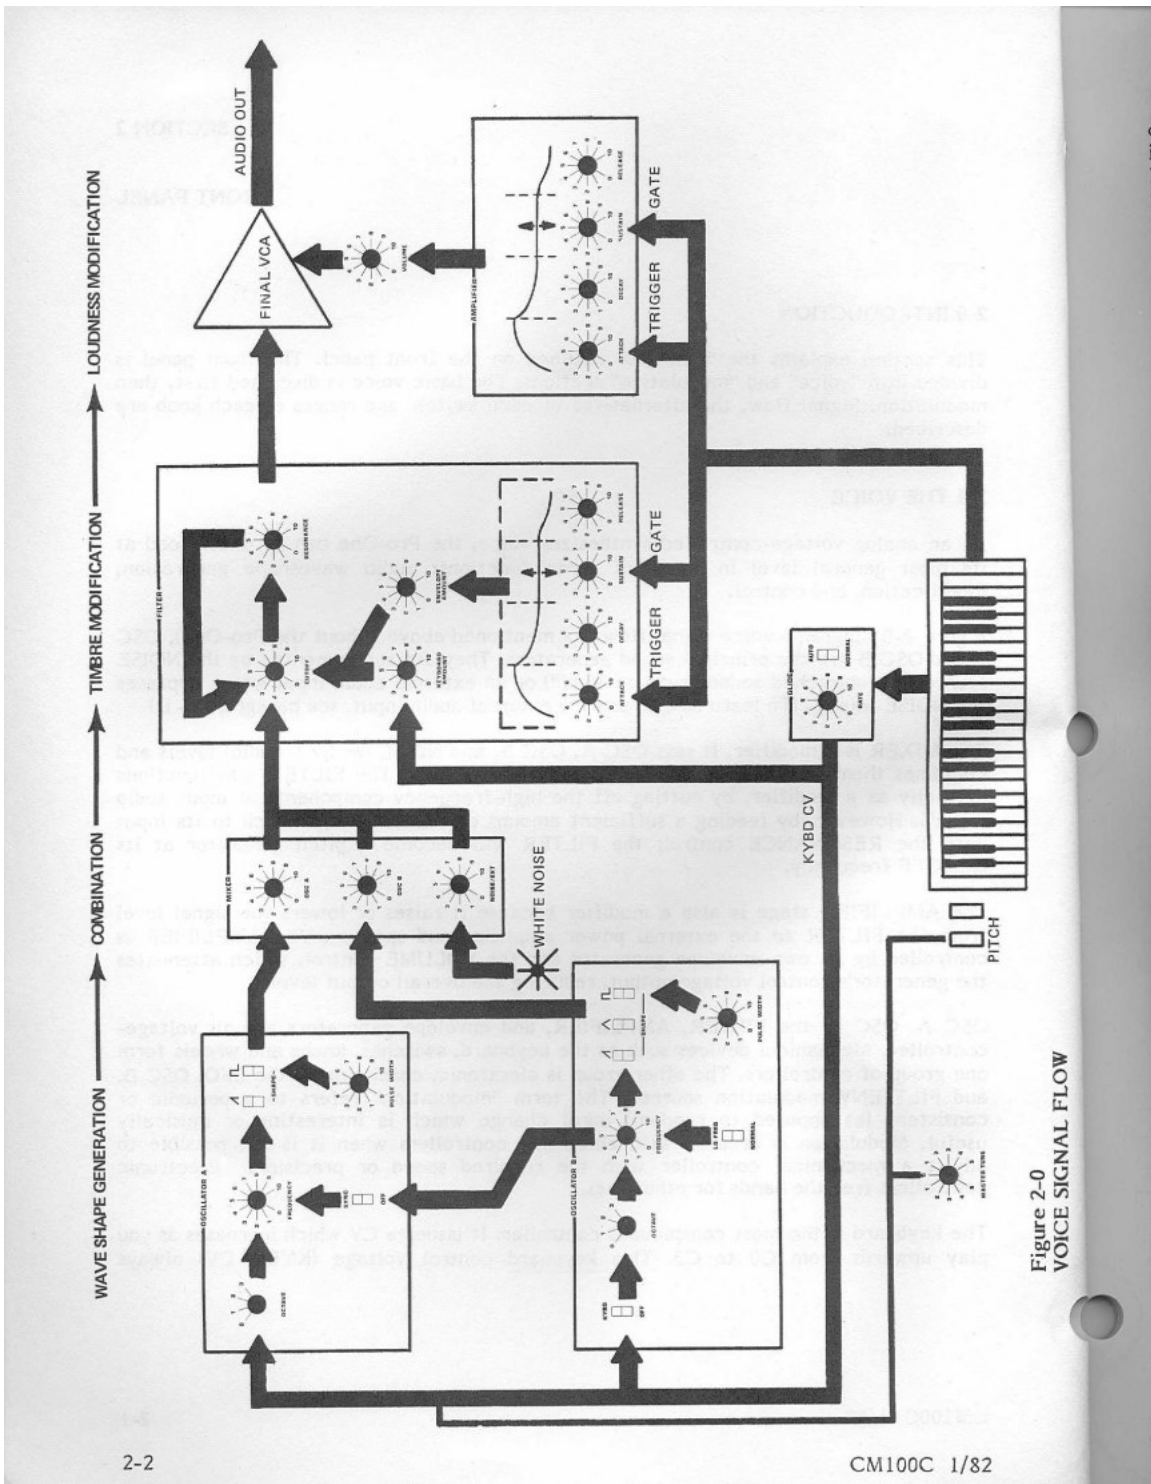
WAVE SHAPE GENERATION ——→ COMBINATION ——→ TIMBRE MODIFICATION ——→ LOUDNESS MODIFICATION

AUDIO OUT

FINAL VCA

VOLUME

AMPLIFIER

ATTACK DECAY SUSTAIN RELEASE

TRIGGER GATE

FILTER

CUTOFF RESONANCE

KEYBOARD AMOUNT ENVELOPE AMOUNT

ATTACK DECAY SUSTAIN RELEASE

TRIGGER GATE

MIXER

OSC A OSC B NOISE/EXT

WHITE NOISE

OSCILLATOR A

OCTAVE FREQUENCY SHAPE PULSE WIDTH

SYNC OFF

OSCILLATOR B

KYBD OFF OCTAVE FREQUENCY LO FREQ NORMAL SHAPE PULSE WIDTH

GLIDE AUTO NORMAL RATE

KYBD CV

PITCH

MASTER TUNE

Figure 2-0
VOICE SIGNAL FLOW

2-2

CM100C 1/82